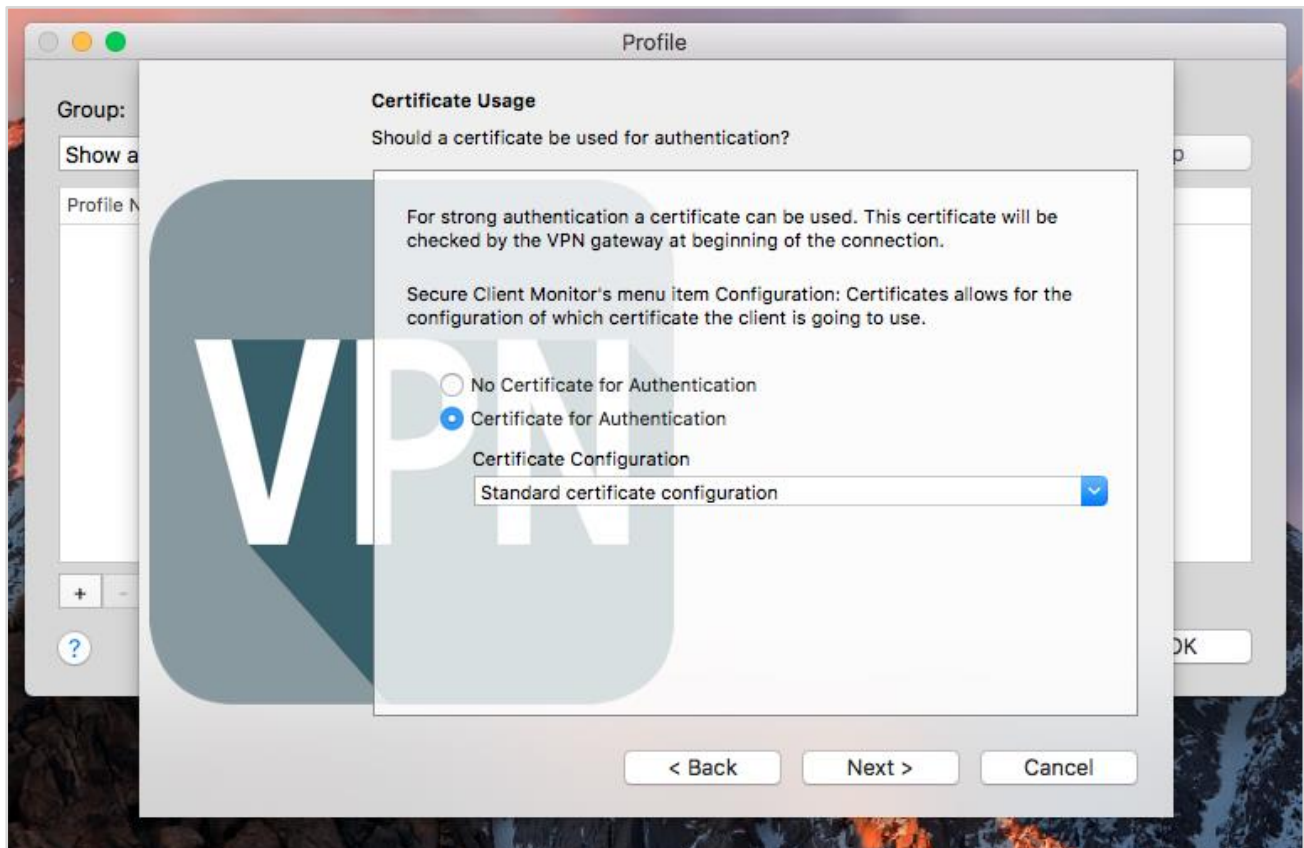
Profile

Group:

Show a

Profile N

p

+

?

OK

Certificate Usage

Should a certificate be used for authentication?

For strong authentication a certificate can be used. This certificate will be checked by the VPN gateway at beginning of the connection.

Secure Client Monitor's menu item Configuration: Certificates allows for the configuration of which certificate the client is going to use.

VPN

No Certificate for Authentication

Certificate for Authentication

Certificate Configuration

Standard certificate configuration

< Back

Next >

Cancel